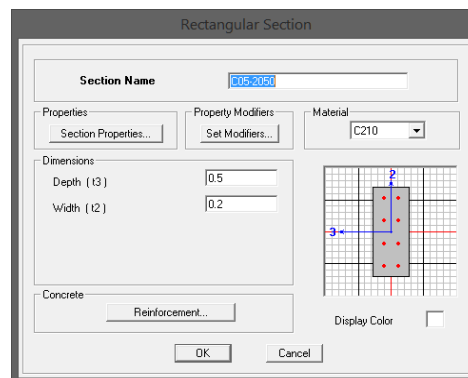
Rectangular Section

Section Name
C05-2050

Properties
Section Properties...

Property Modifiers
Set Modifiers...

Material
C210

Dimensions
Depth ( t3 )
0.5
Width ( t2 )
0.2

2
3

Concrete
Reinforcement...

Display Color

OK
Cancel